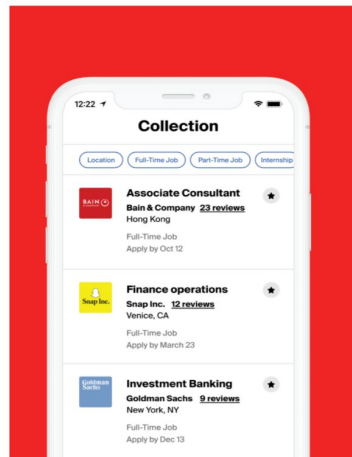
12:22

Collection

Location
Full-Time Job
Part-Time Job
Internship

BAIN & COMPANY
Associate Consultant
Bain & Company 23 reviews
Hong Kong
Full-Time Job
Apply by Oct 12

Snap Inc.
Finance operations
Snap Inc. 12 reviews
Venice, CA
Full-Time Job
Apply by March 23

Goldman Sachs
Investment Banking
Goldman Sachs 9 reviews
New York, NY
Full-Time Job
Apply by Dec 13